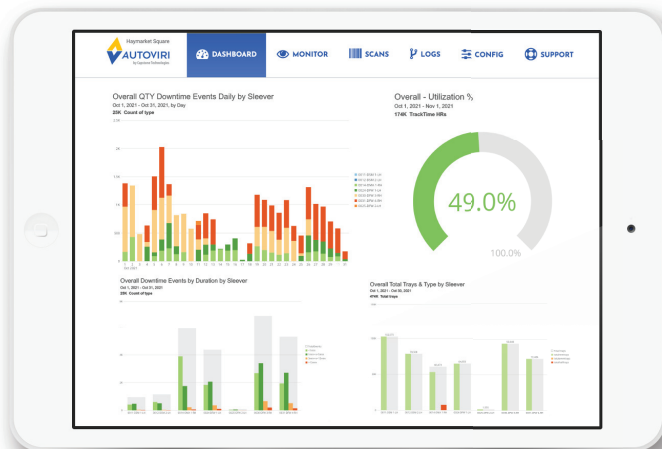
Haymarket Square
AUTOVIRI
by Capstone Technologies

DASHBOARD
MONITOR
SCANS
LOGS
CONFIG
SUPPORT

Overall QTY Downtime Events Daily by Sleever
Oct 1, 2021 - Oct 31, 2021, by Day
25K Count of type

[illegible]

Overall - Utilization %
Oct 1, 2021 - Nov 1, 2021
174K TrackTime HRs

49.0%

100.0%

Overall Downtime Events by Duration by Sleever
Oct 1, 2021 - Oct 31, 2021
25K Count of type

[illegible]

Overall Total Trays & Type by Sleever
Oct 1, 2021 - Oct 30, 2021
476K Total trays

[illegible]